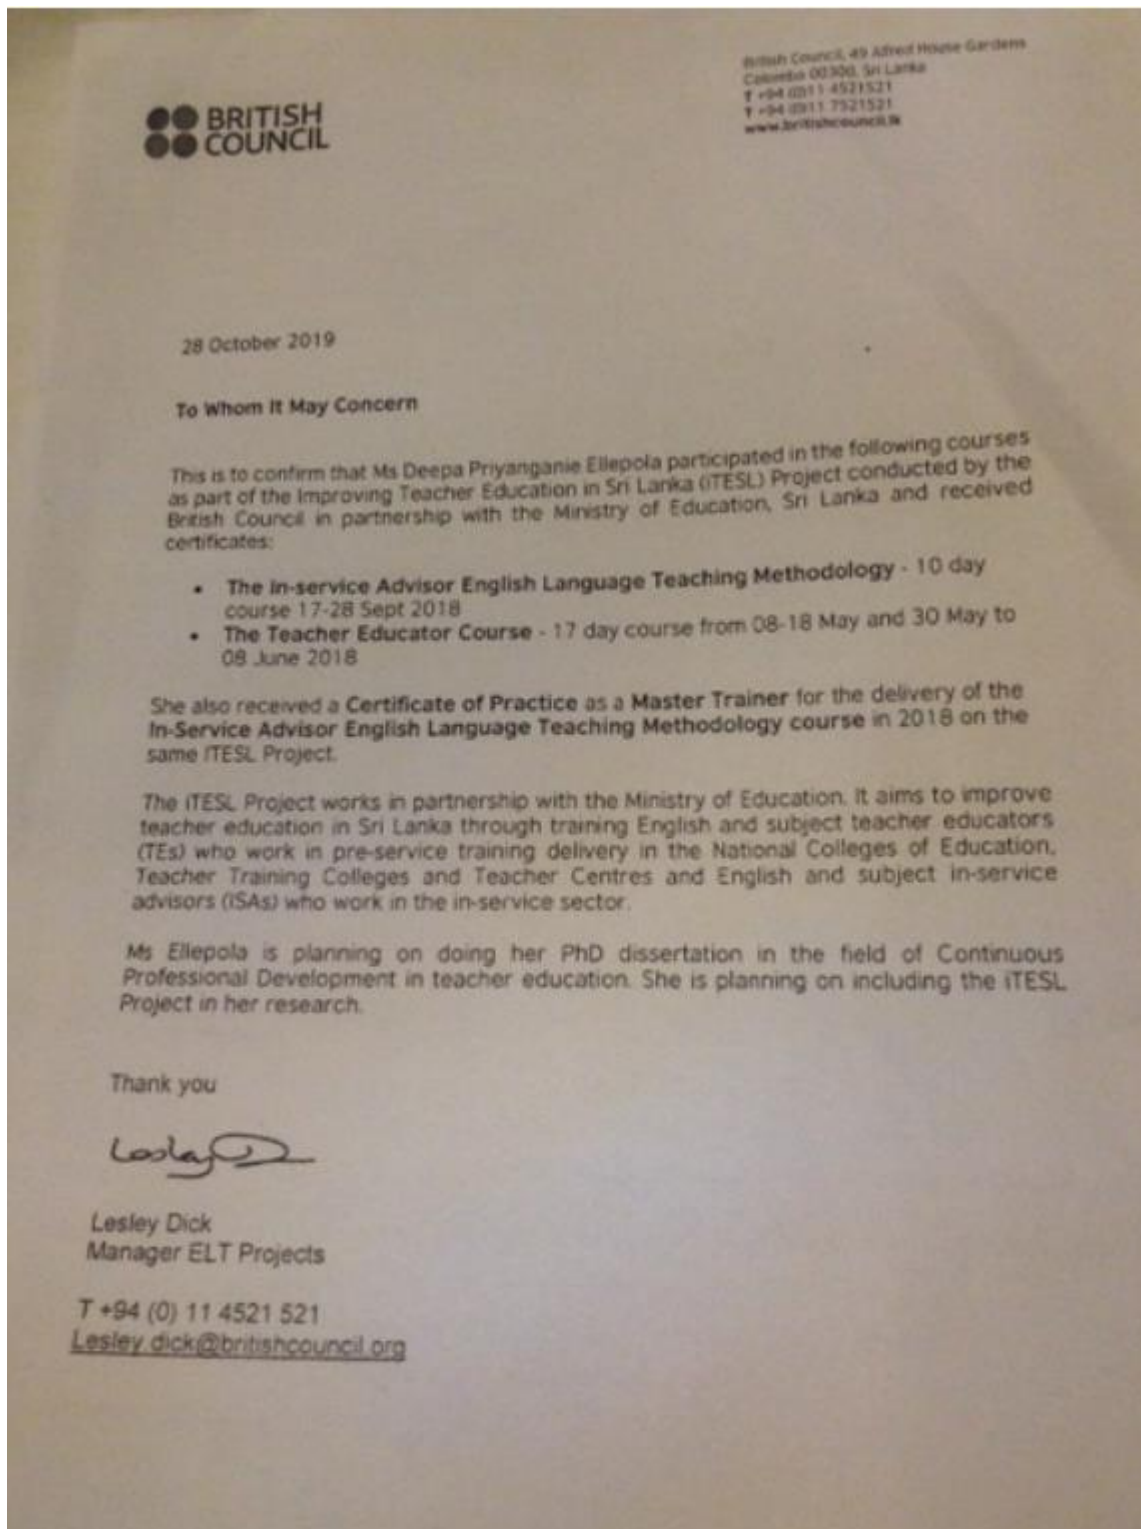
BRITISH COUNCIL

British Council, 49 Alfred House Gardens
Colombo 00300, Sri Lanka
T +94 (0)11 4521521
T +94 (0)11 7521521
www.britishcouncil.lk

28 October 2019

To Whom It May Concern

This is to confirm that Ms Deepa Priyanganie Ellepola participated in the following courses as part of the Improving Teacher Education in Sri Lanka (ITESL) Project conducted by the British Council in partnership with the Ministry of Education, Sri Lanka and received certificates:

- The In-service Advisor English Language Teaching Methodology - 10 day course 17-28 Sept 2018
- The Teacher Educator Course - 17 day course from 08-18 May and 30 May to 08 June 2018

She also received a Certificate of Practice as a Master Trainer for the delivery of the In-Service Advisor English Language Teaching Methodology course in 2018 on the same ITESL Project.

The ITESL Project works in partnership with the Ministry of Education. It aims to improve teacher education in Sri Lanka through training English and subject teacher educators (TEs) who work in pre-service training delivery in the National Colleges of Education, Teacher Training Colleges and Teacher Centres and English and subject in-service advisors (ISAs) who work in the in-service sector.

Ms Ellepola is planning on doing her PhD dissertation in the field of Continuous Professional Development in teacher education. She is planning on including the ITESL Project in her research.

Thank you

Lesley D

Lesley Dick
Manager ELT Projects

T +94 (0) 11 4521 521
Lesley.dick@britishcouncil.org